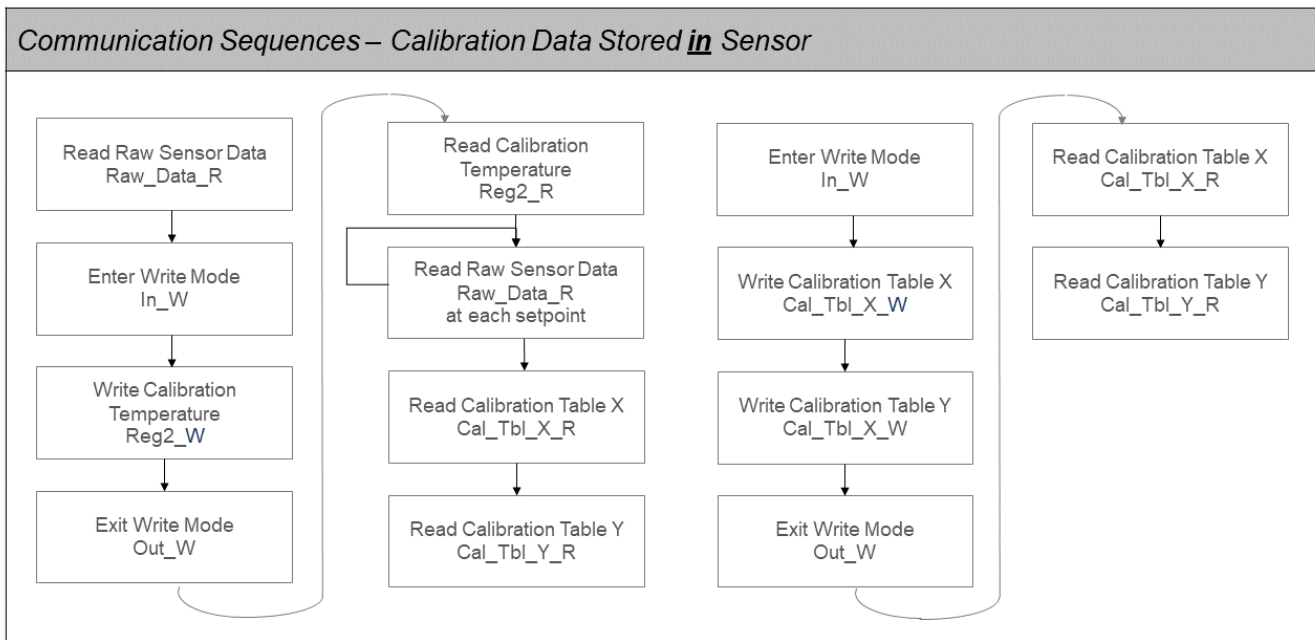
Communication Sequences – Calibration Data Stored in Sensor

Read Raw Sensor Data
Raw_Data_R

Enter Write Mode
In_W

Write Calibration Temperature
Reg2_W

Exit Write Mode
Out_W

Read Calibration Temperature
Reg2_R

Read Raw Sensor Data
Raw_Data_R
at each setpoint

Read Calibration Table X
Cal_Tbl_X_R

Read Calibration Table Y
Cal_Tbl_Y_R

Enter Write Mode
In_W

Write Calibration Table X
Cal_Tbl_X_W

Write Calibration Table Y
Cal_Tbl_X_W

Exit Write Mode
Out_W

Read Calibration Table X
Cal_Tbl_X_R

Read Calibration Table Y
Cal_Tbl_Y_R